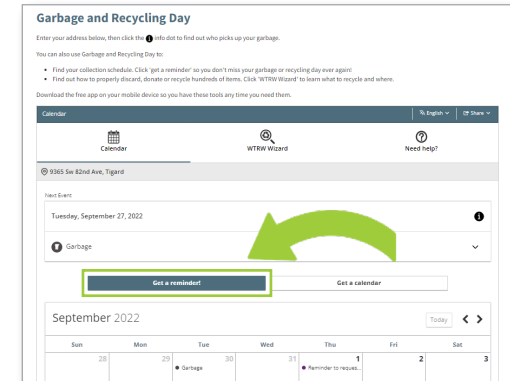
Garbage and Recycling Day

Enter your address below, then click the info dot to find out who picks up your garbage.

You can also use Garbage and Recycling Day to:

• Find your collection schedule. Click 'get a reminder' so you don't miss your garbage or recycling day ever again!
• Find out how to properly discard, donate or recycle hundreds of items. Click 'WTRW Wizard' to learn what to recycle and where.

Download the free app on your mobile device so you have these tools any time you need them.

Calendar

English

Share

Calendar

WTRW Wizard

Need help?

9365 Sw 82nd Ave, Tigard

Next Event

Tuesday, September 27, 2022

Garbage

Get a reminder!

Get a calendar

September 2022

Today

| Sun | Mon | Tue | Wed | Thu | Fri | Sat |
|---|---|---|---|---|---|---|
| 28 | 29 | 30 Garbage | 31 | 1 Reminder to reques... | 2 | 3 |